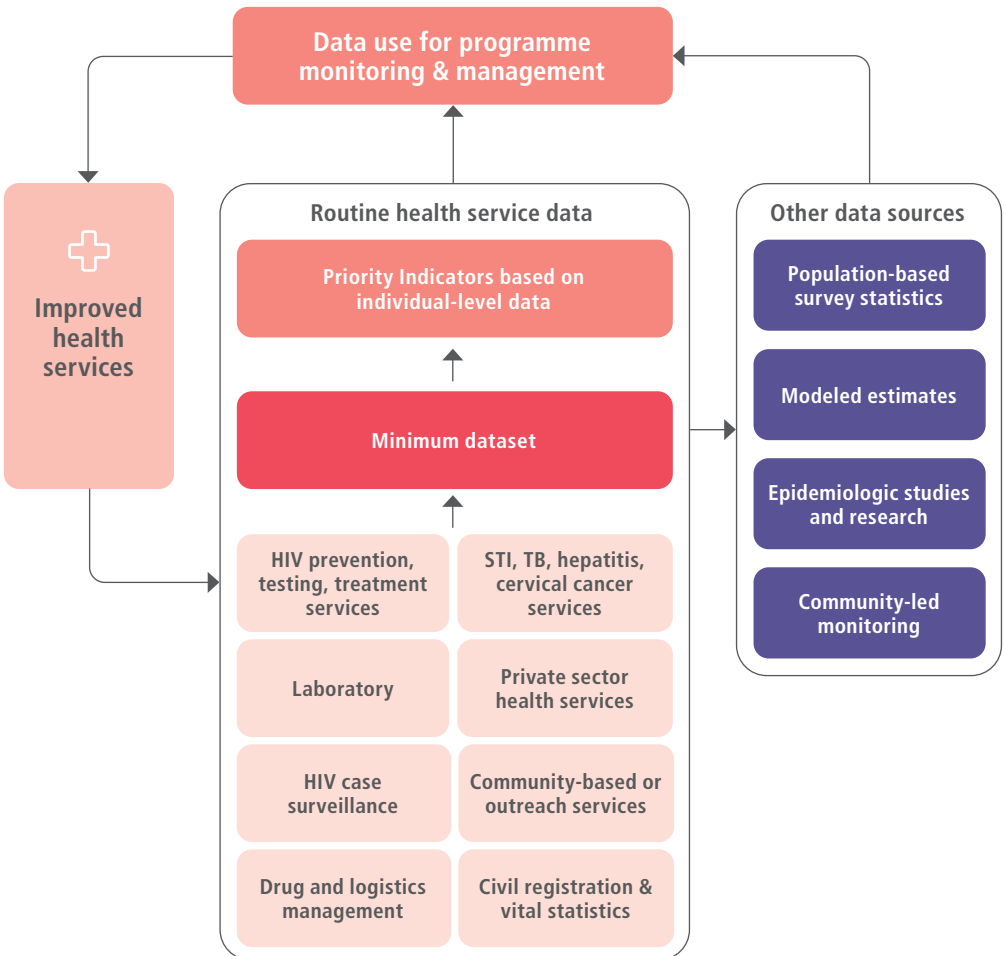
Data use for programme monitoring & management

Improved health services

Routine health service data

Priority Indicators based on individual-level data

Minimum dataset

HIV prevention, testing, treatment services

STI, TB, hepatitis, cervical cancer services

Laboratory

Private sector health services

HIV case surveillance

Community-based or outreach services

Drug and logistics management

Civil registration & vital statistics

Other data sources

Population-based survey statistics

Modeled estimates

Epidemiologic studies and research

Community-led monitoring